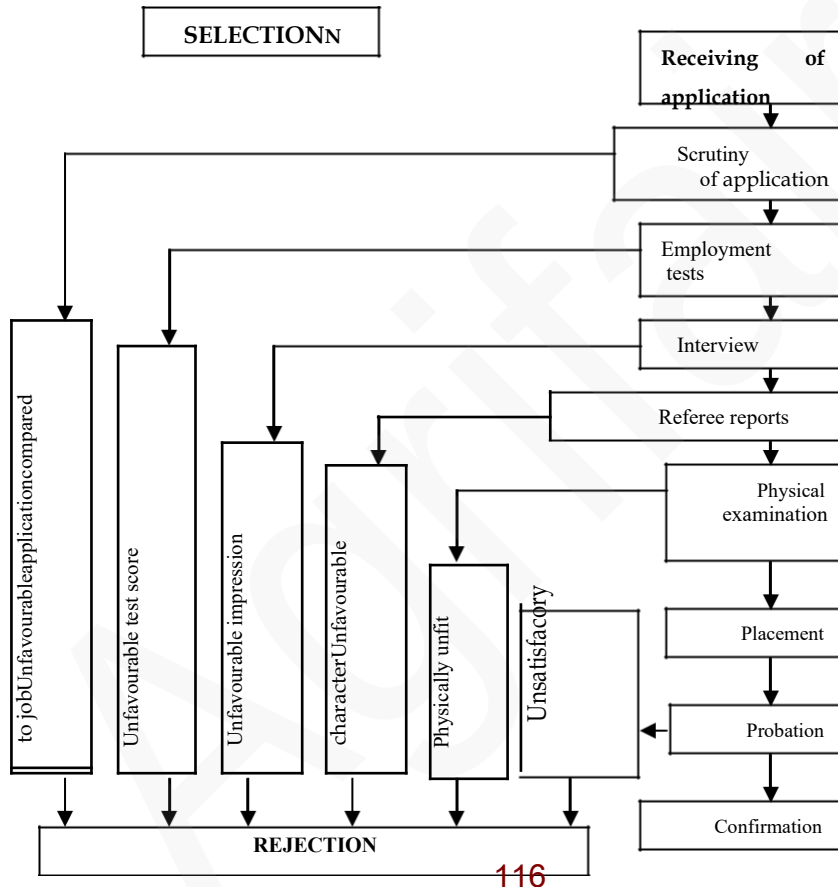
SELECTIONN

Receiving of application

Scrutiny of application

Employment tests

Interview

Referee reports

Physical examination

Placement

Probation

Confirmation

to jobUnfavourableapplicationcompared

Unfavourable test score

Unfavourable impression

characterUnfavourable

Physically unfit

Unsatisfacory

REJECTION

116